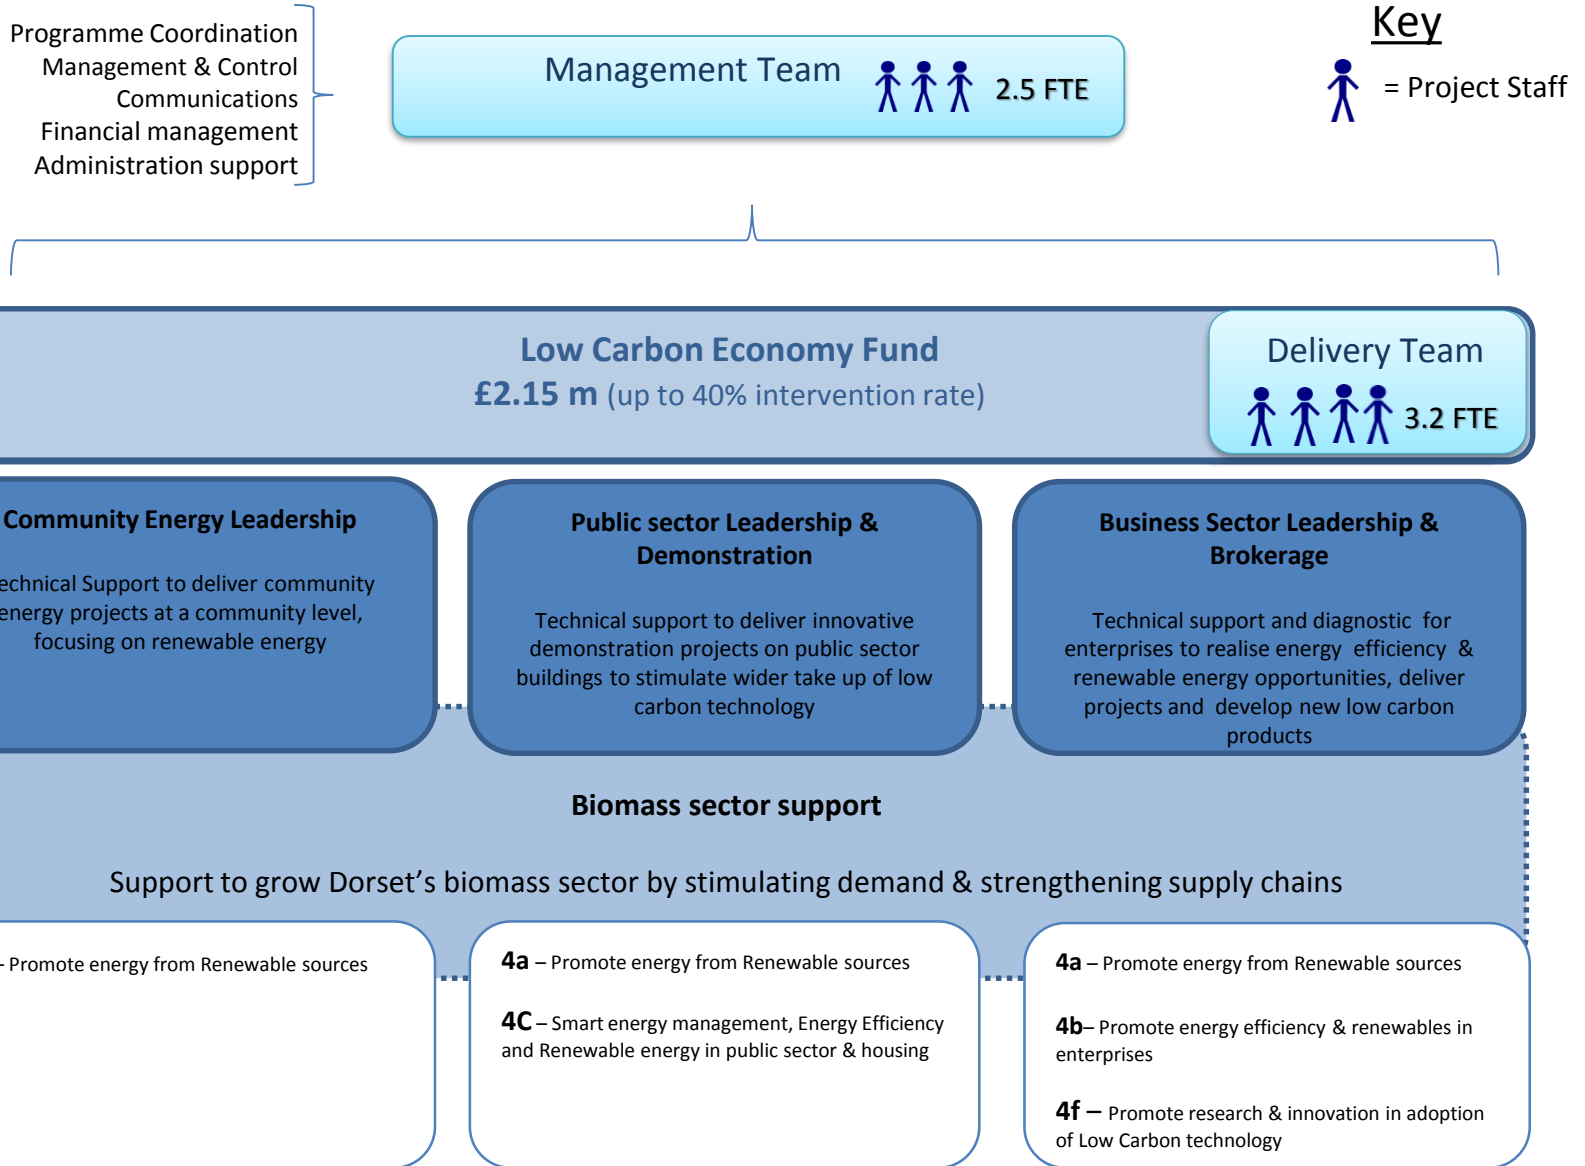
Programme Coordination
Management & Control
Communications
Financial management
Administration support

Management Team 2.5 FTE

Key

= Project Staff

Low Carbon Economy Fund
£2.15 m (up to 40% intervention rate)

Delivery Team
3.2 FTE

Community Energy Leadership

echnical Support to deliver community energy projects at a community level, focusing on renewable energy

Public sector Leadership & Demonstration

Technical support to deliver innovative demonstration projects on public sector buildings to stimulate wider take up of low carbon technology

Business Sector Leadership & Brokerage

Technical support and diagnostic for enterprises to realise energy efficiency & renewable energy opportunities, deliver projects and develop new low carbon products

Biomass sector support

Support to grow Dorset's biomass sector by stimulating demand & strengthening supply chains

- Promote energy from Renewable sources

4a – Promote energy from Renewable sources

4C – Smart energy management, Energy Efficiency and Renewable energy in public sector & housing

4a – Promote energy from Renewable sources

4b– Promote energy efficiency & renewables in enterprises

4f – Promote research & innovation in adoption of Low Carbon technology